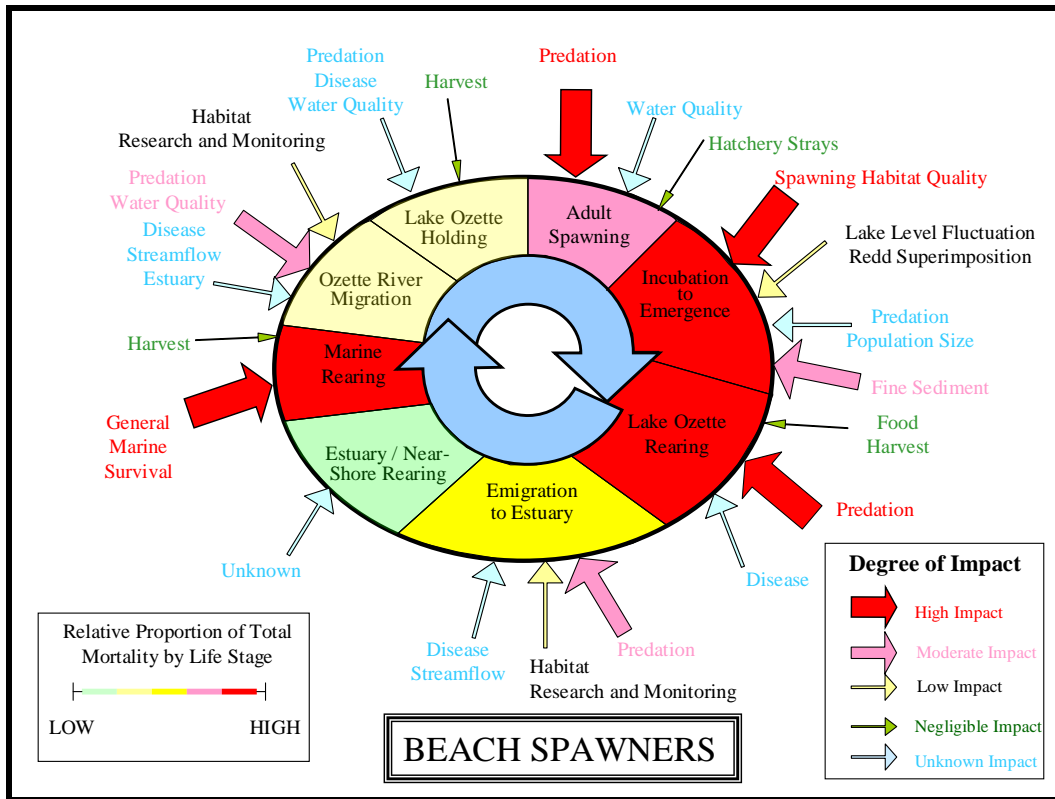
Predation
Disease
Water Quality

Harvest

Predation

Water Quality

Hatchery Strays

Habitat
Research and Monitoring

Predation
Water Quality

Disease
Streamflow
Estuary

Spawning Habitat Quality

Lake Level Fluctuation
Redd Superimposition

Lake Ozette Holding

Adult Spawning

Ozette River Migration

Incubation to Emergence

Predation
Population Size

Harvest

Marine Rearing

Fine Sediment

Food
Harvest

General
Marine
Survival

Lake Ozette Rearing

Estuary / Near-Shore Rearing

Emigration to Estuary

Predation

Unknown

Disease

Degree of Impact

High Impact

Moderate Impact

Low Impact

Negligible Impact

Unknown Impact

Relative Proportion of Total Mortality by Life Stage

LOW

HIGH

Disease
Streamflow

Habitat
Research and Monitoring

Predation

BEACH SPAWNERS